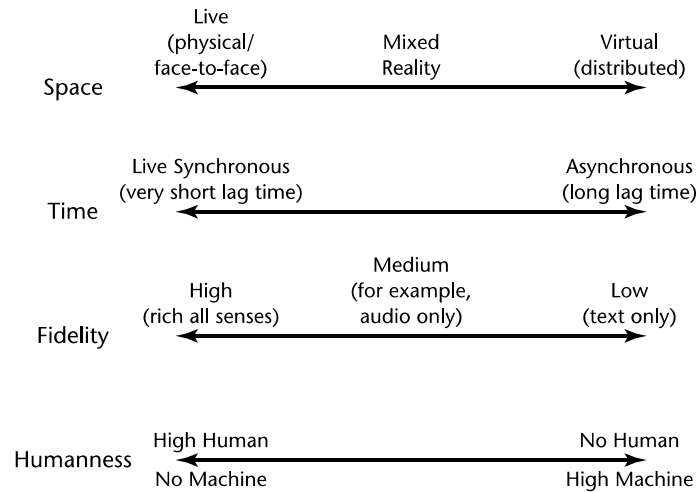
Space

Live (physical/ face-to-face)

Mixed Reality

Virtual (distributed)

Time

Live Synchronous (very short lag time)

Asynchronous (long lag time)

Fidelity

High (rich all senses)

Medium (for example, audio only)

Low (text only)

Humanness

High Human
No Machine

No Human
High Machine